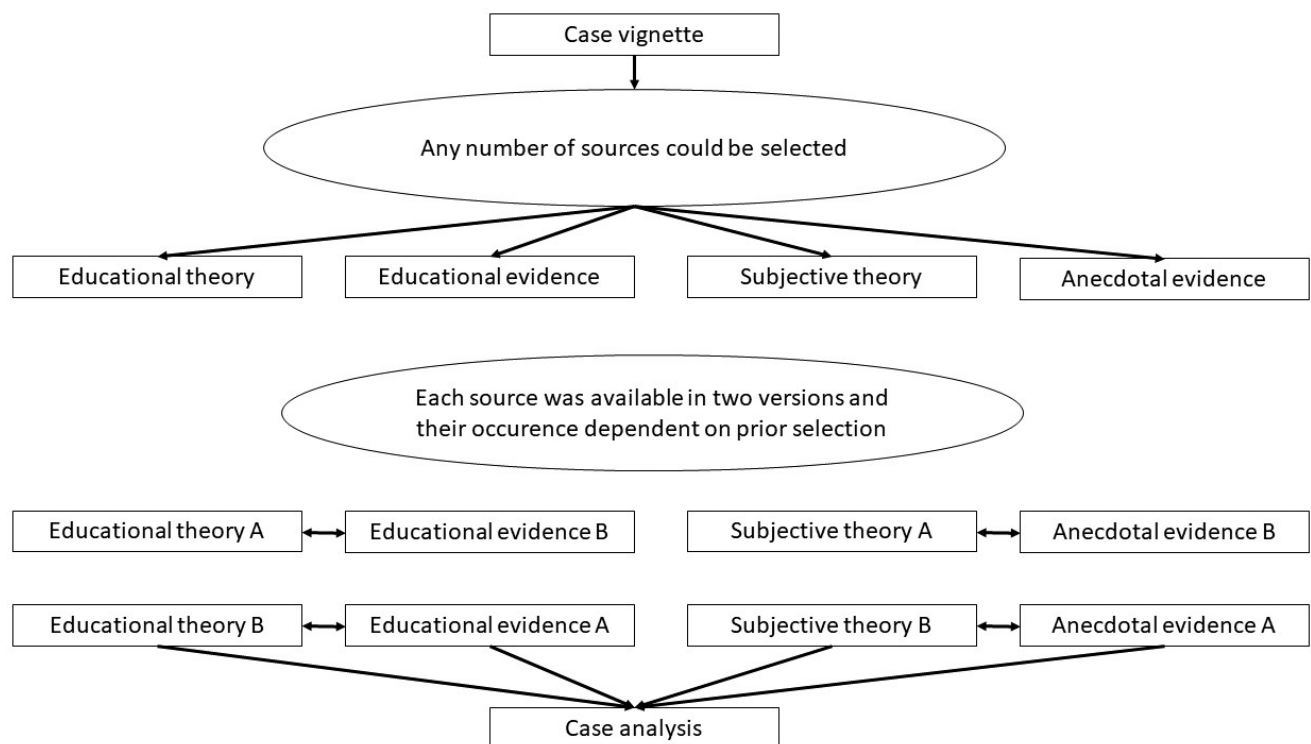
Case vignette

Any number of sources could be selected

Educational theory

Educational evidence

Subjective theory

Anecdotal evidence

Each source was available in two versions and their occurence dependent on prior selection

Educational theory A

Educational evidence B

Subjective theory A

Anecdotal evidence B

Educational theory B

Educational evidence A

Subjective theory B

Anecdotal evidence A

Case analysis